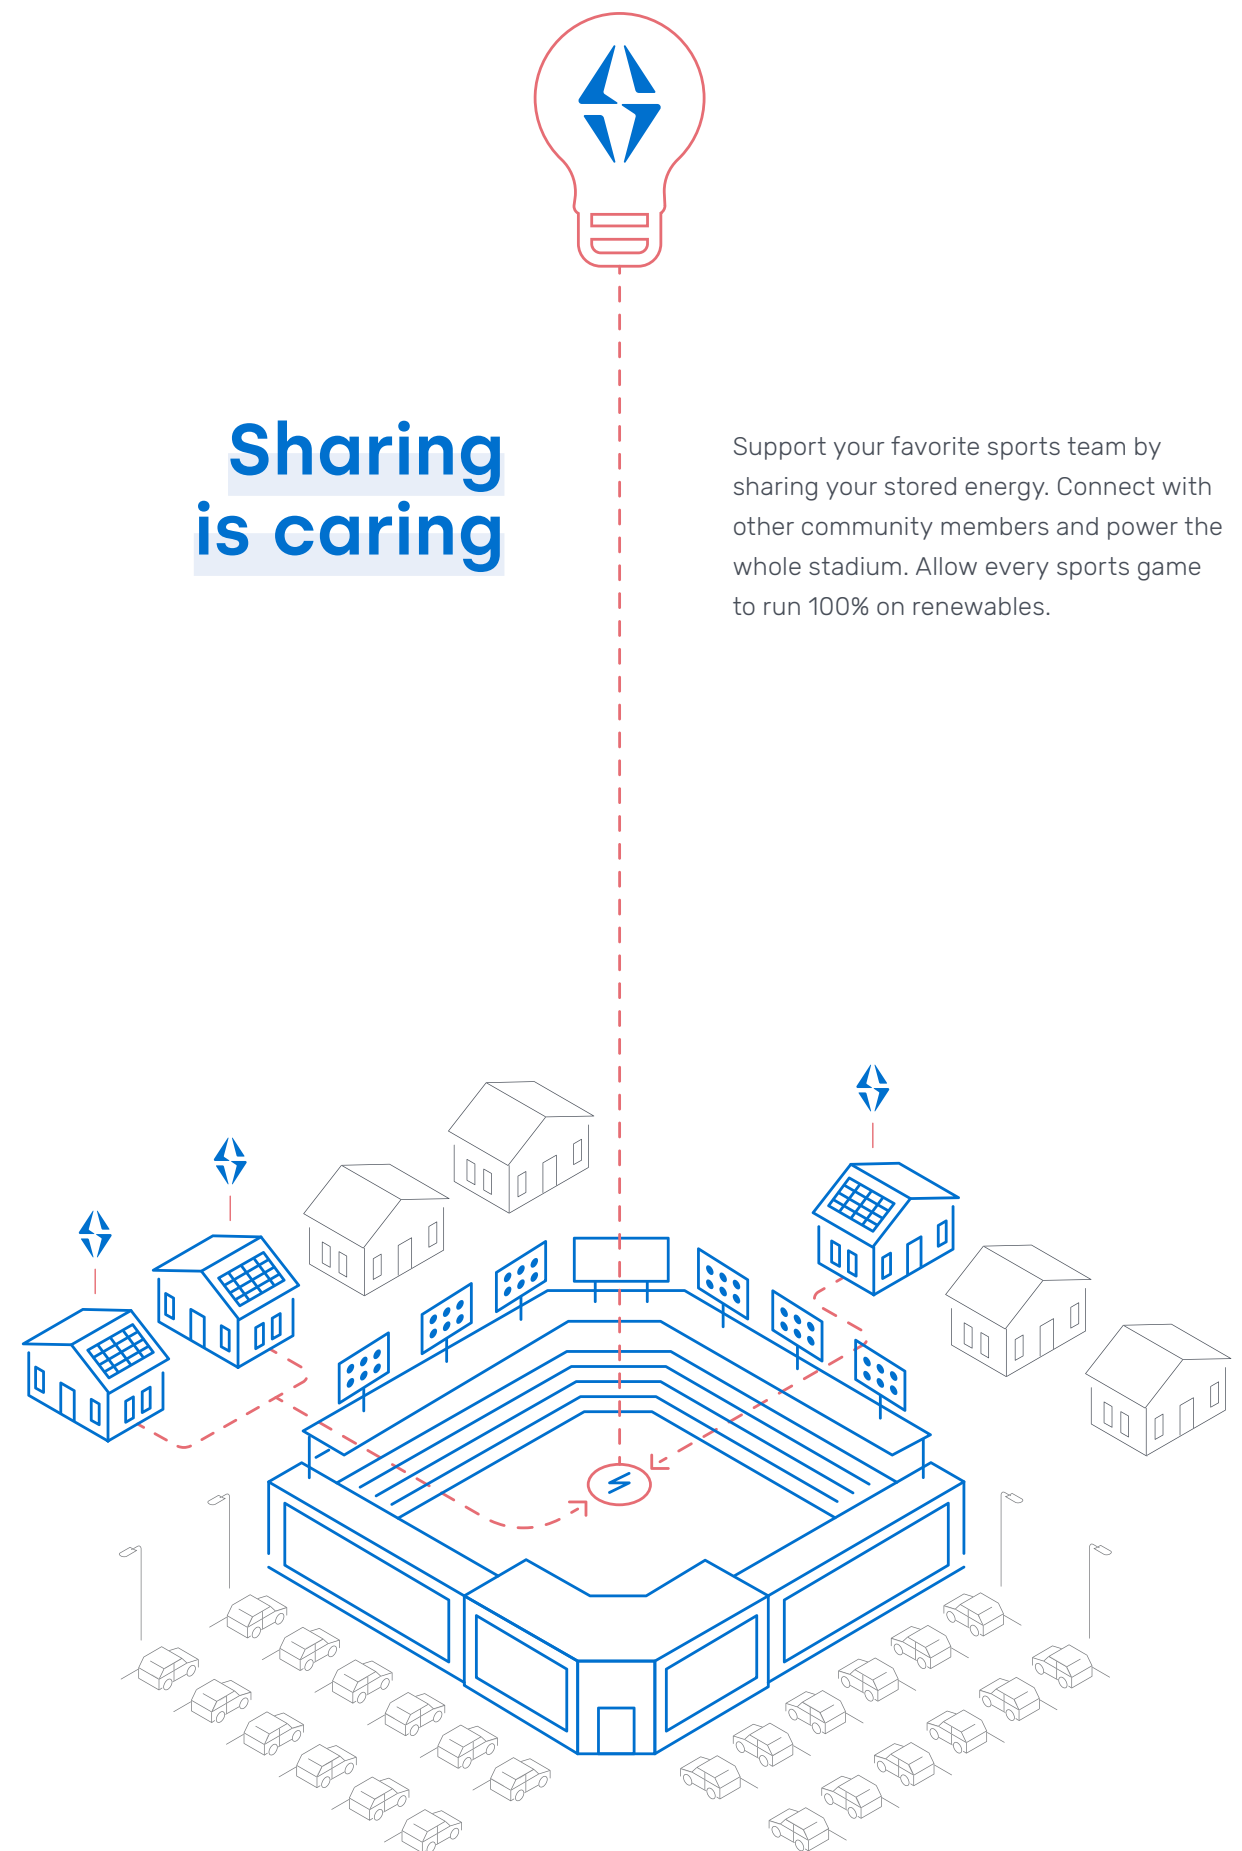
Sharing is caring

Support your favorite sports team by sharing your stored energy. Connect with other community members and power the whole stadium. Allow every sports game to run 100% on renewables.